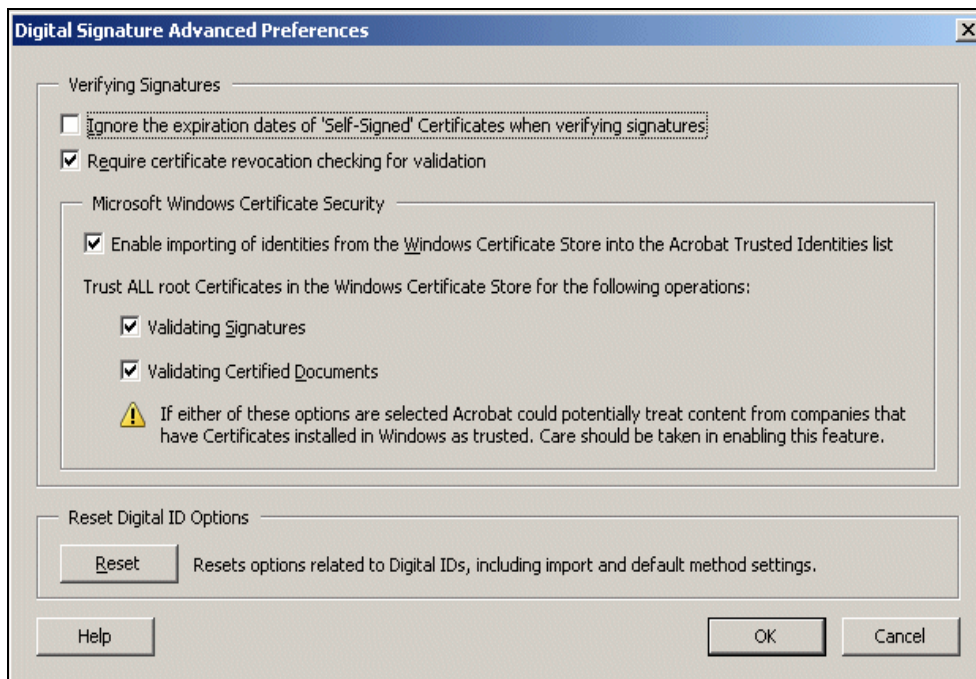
Digital Signature Advanced Preferences

Verifying Signatures

Ignore the expiration dates of 'Self-Signed' Certificates when verifying signatures

Require certificate revocation checking for validation

Microsoft Windows Certificate Security

Enable importing of identities from the Windows Certificate Store into the Acrobat Trusted Identities list

Trust ALL root Certificates in the Windows Certificate Store for the following operations:

Validating Signatures

Validating Certified Documents

If either of these options are selected Acrobat could potentially treat content from companies that have Certificates installed in Windows as trusted. Care should be taken in enabling this feature.

Reset Digital ID Options

Reset

Resets options related to Digital IDs, including import and default method settings.

Help

OK

Cancel